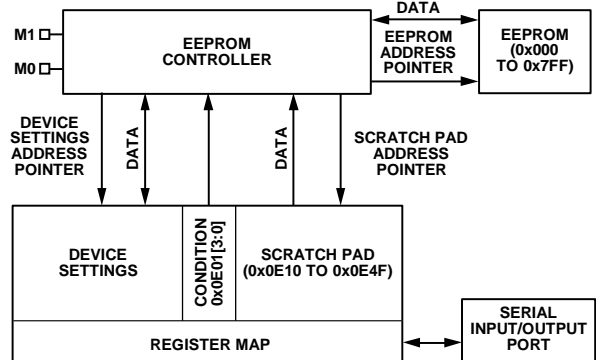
M1
M0
EEPROM CONTROLLER
DATA
EEPROM ADDRESS POINTER
EEPROM (0x000 TO 0x7FF)
DEVICE SETTINGS ADDRESS POINTER
DATA
DATA
SCRATCH PAD ADDRESS POINTER
DEVICE SETTINGS
CONDITION 0x0E01[3:0]
SCRATCH PAD (0x0E10 TO 0x0E4F)
REGISTER MAP
SERIAL INPUT/OUTPUT PORT